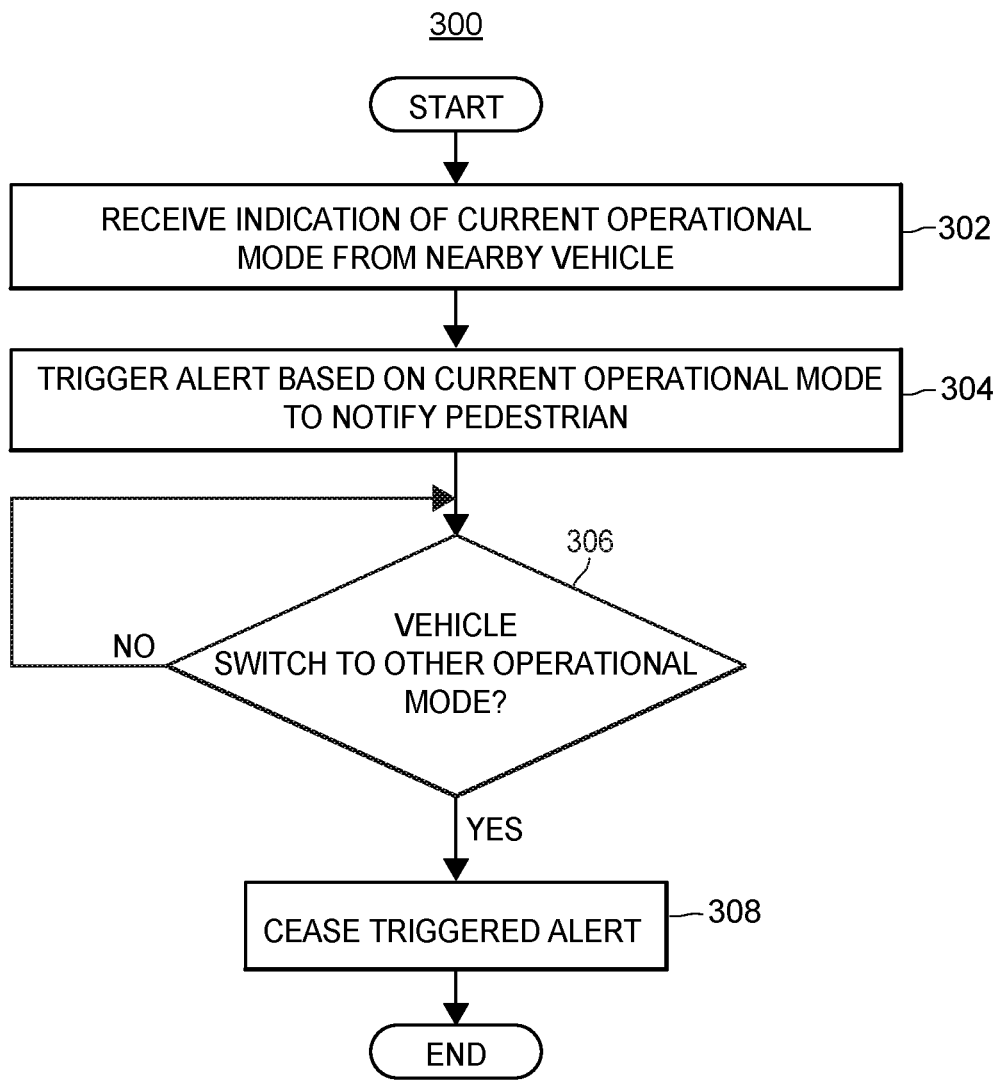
300

START

RECEIVE INDICATION OF CURRENT OPERATIONAL MODE FROM NEARBY VEHICLE

302

TRIGGER ALERT BASED ON CURRENT OPERATIONAL MODE TO NOTIFY PEDESTRIAN

304

306

NO

VEHICLE SWITCH TO OTHER OPERATIONAL MODE?

YES

CEASE TRIGGERED ALERT

308

END